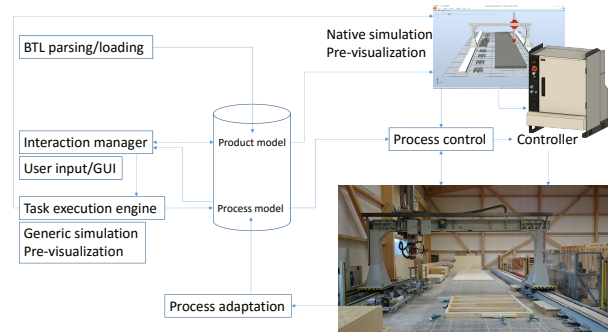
BTL parsing/loading

Native simulation
Pre-visualization

Interaction manager

Product model

Process control

Controller

User input/GUI

Task execution engine

Process model

Generic simulation
Pre-visualization

Process adaptation